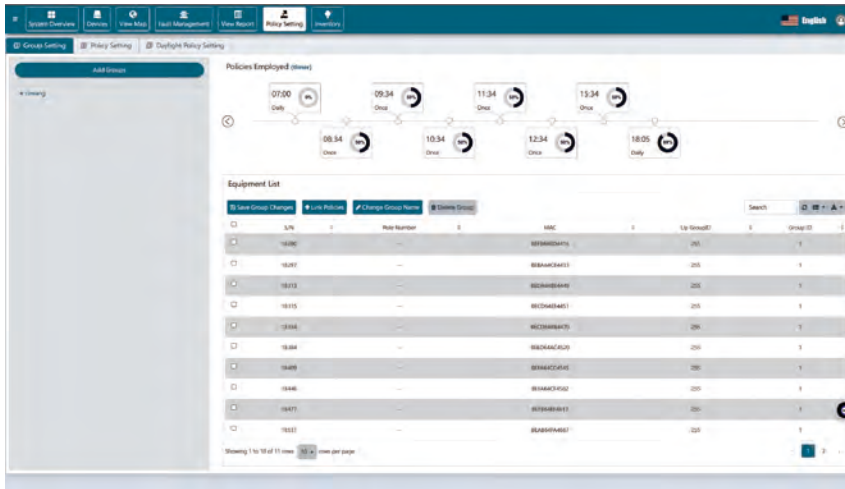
System Overview | Devices | View Map | Fault Management | View Report | Policy Setting | Inventory

English

Group Setting | Policy Setting | Daylight Policy Setting

Add Groups

Policies Employed (Views)

07:00 Daily 0%
09:34 Once
11:34 Once
15:34 Once
08:34 Once
10:34 Once
12:34 Once
18:05 Daily

Equipment List

Save Group Changes | Link Policies | Change Group Name | Delete Group

Search

| | S/N | Pole Number | MAC | Up GroupID | Group ID |
|---|---|---|---|---|---|
| | 18490 | — | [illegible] | 255 | 1 |
| | 18297 | — | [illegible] | 255 | 1 |
| | 18313 | — | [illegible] | 255 | 1 |
| | 18315 | — | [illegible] | 255 | 1 |
| | 18344 | — | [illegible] | 255 | 1 |
| | 18384 | — | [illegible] | 255 | 1 |
| | 18409 | — | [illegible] | 255 | 1 |
| | 18446 | — | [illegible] | 255 | 1 |
| | 18477 | — | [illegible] | 255 | 1 |
| | 19337 | — | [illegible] | 255 | 1 |

Showing 1 to 10 of 11 rows 10 rows per page

1 2